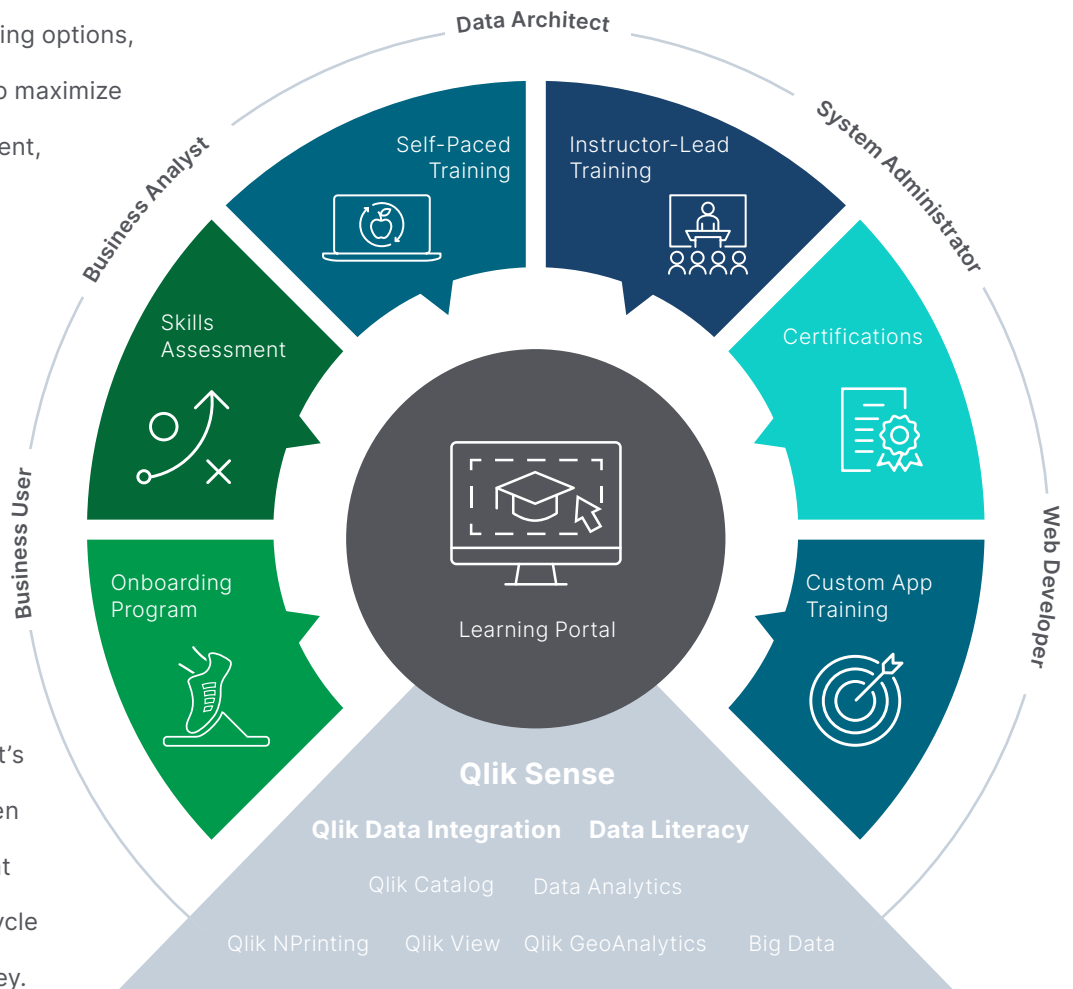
ing options,

o maximize

ent,

t's

en

t

ycle

ey.

Data Architect

Business Analyst

System Administrator

Business User

Web Developer

Self-Paced Training

Instructor-Lead Training

Skills Assessment

Certifications

Onboarding Program

Custom App Training

Learning Portal

Qlik Sense

Qlik Data Integration

Data Literacy

Qlik Catalog

Data Analytics

Qlik NPrinting

Qlik View

Qlik GeoAnalytics

Big Data